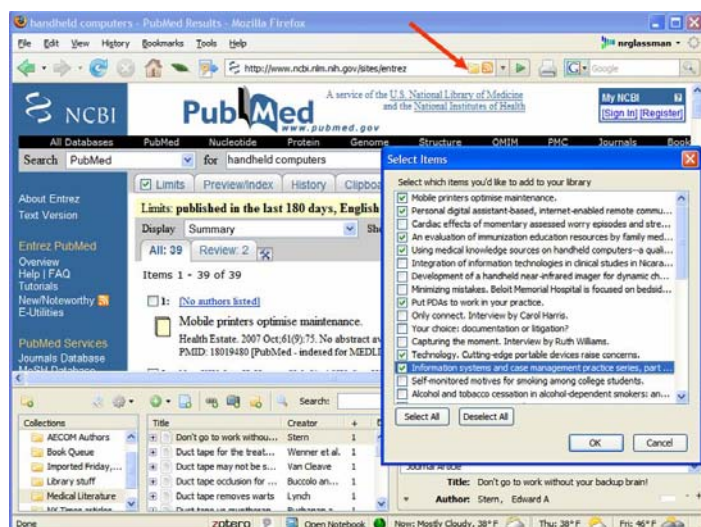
handheld computers - PubMed Results - Mozilla Firefox

File Edit View History Bookmarks Tools Help

nrglassman

http://www.ncbi.nlm.nih.gov/sites/entrez

Google

NCBI

PubMed
www.pubmed.gov

A service of the U.S. National Library of Medicine and the National Institutes of Health

My NCBI
[Sign In] [Register]

All Databases | PubMed | Nucleotide | Protein | Genome | Structure | OMIM | PMC | Journals | Book

Search PubMed for handheld computers

Limits | Preview/Index | History | Clipboard

About Entrez
Text Version

Entrez PubMed
Overview
Help | FAQ
Tutorials
New/Noteworthy
E-Utilities

PubMed Services
Journals Database
MeSH Database

Limits: published in the last 180 days, English

Display Summary Sh

All: 39 | Review: 2

Items 1 - 39 of 39

1: [No authors listed]

Mobile printers optimise maintenance.

Health Estate. 2007 Oct;61(9):75. No abstract av
PMID: 18019480 [PubMed - indexed for MEDLIN

Select Items

Select which items you'd like to add to your library

Mobile printers optimise maintenance.
Personal digital assistant-based, internet-enabled remote commu...
Cardiac effects of momentary assessed worry episodes and stre...
An evaluation of immunization education resources by family med...
Using medical knowledge sources on handheld computers--a quali...
Integration of information technologies in clinical studies in Nicara...
Development of a handheld near-infrared imager for dynamic ch...
Minimizing mistakes. Beloit Memorial Hospital is focused on bedsid...
Put PDAs to work in your practice.
Only connect. Interview by Carol Harris.
Your choice: documentation or litigation?
Capturing the moment. Interview by Ruth Williams.
Technology. Cutting-edge portable devices raise concerns.
Information systems and case management practice series, part ...
Self-monitored motives for smoking among college students.
Alcohol and tobacco cessation in alcohol-dependent smokers: an...

Select All | Deselect All

OK | Cancel

Search:

Collections
AECOM Authors
Book Queue
Imported Friday,...
Library stuff
Medical Literature

Title | Creator
Don't go to work withou... | Stern | 1
Duct tape for the treat... | Wenner et al. | 1
Duct tape may not be s... | Van Cleave | 1
Duct tape occlusion for ... | Buccolo an... | 1
Duct tape removes warts | Lynch | 1

Journal Article
Title: Don't go to work without your backup brain!
Author: Stern, Edward A

Done | zotero | Open Notebook | Now: Mostly Cloudy, 38° F | Thu: 38° F | Fri: 46° F